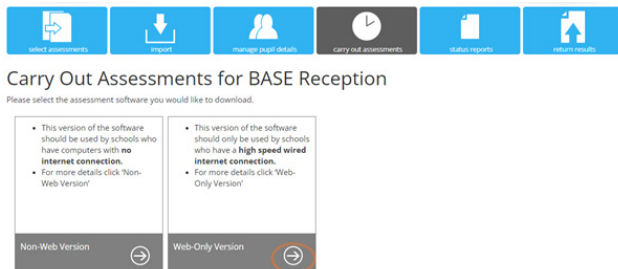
select assessments | import | manage pupil details | carry out assessments | status reports | return results

Carry Out Assessments for BASE Reception

Please select the assessment software you would like to download.

- This version of the software should be used by schools who have computers with **no internet connection.**
- For more details click 'Non-Web Version'

Non-Web Version

- This version of the software should only be used by schools who have a **high speed wired internet connection.**
- For more details click 'Web-Only Version'

Web-Only Version